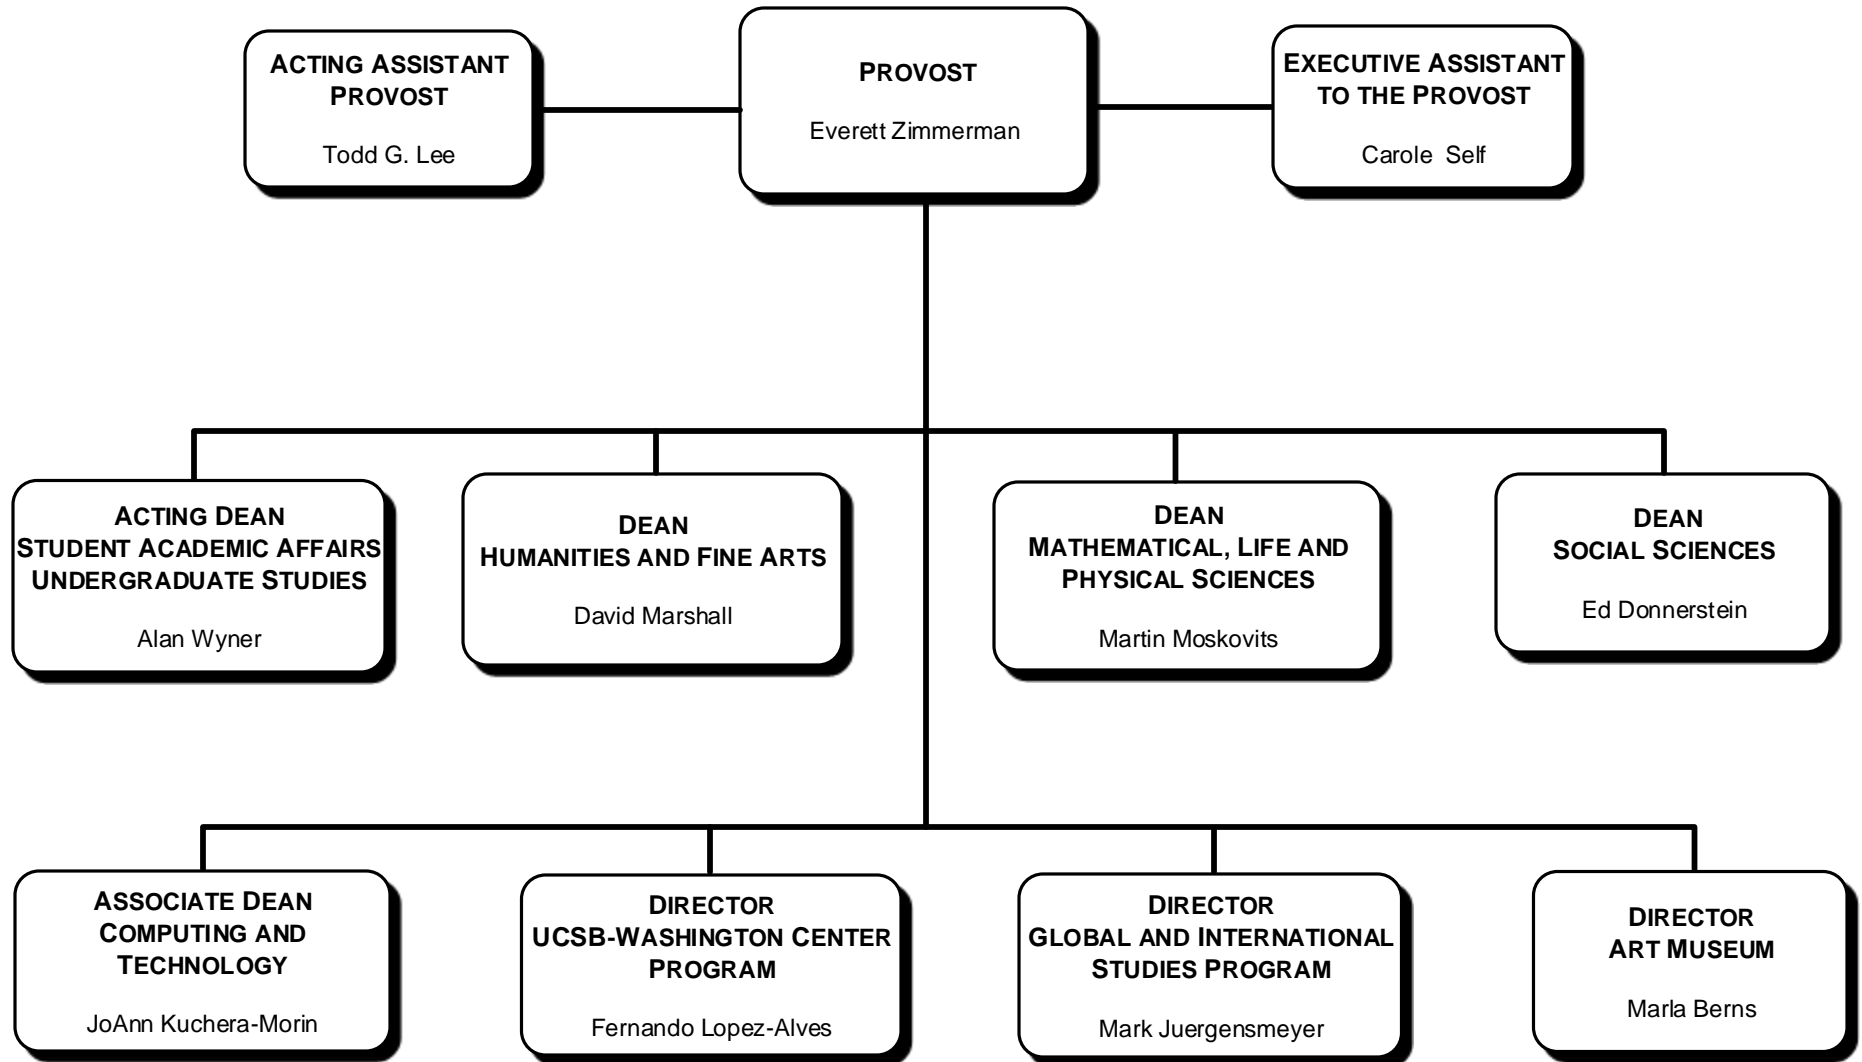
ACTING ASSISTANT PROVOST
Todd G. Lee

PROVOST
Everett Zimmerman

EXECUTIVE ASSISTANT TO THE PROVOST
Carole Self

ACTING DEAN
STUDENT ACADEMIC AFFAIRS
UNDERGRADUATE STUDIES
Alan Wyner

DEAN
HUMANITIES AND FINE ARTS
David Marshall

DEAN
MATHEMATICAL, LIFE AND PHYSICAL SCIENCES
Martin Moskovits

DEAN
SOCIAL SCIENCES
Ed Donnerstein

ASSOCIATE DEAN
COMPUTING AND TECHNOLOGY
JoAnn Kuchera-Morin

DIRECTOR
UCSB-WASHINGTON CENTER PROGRAM
Fernando Lopez-Alves

DIRECTOR
GLOBAL AND INTERNATIONAL STUDIES PROGRAM
Mark Juergensmeyer

DIRECTOR
ART MUSEUM
Marla Berns